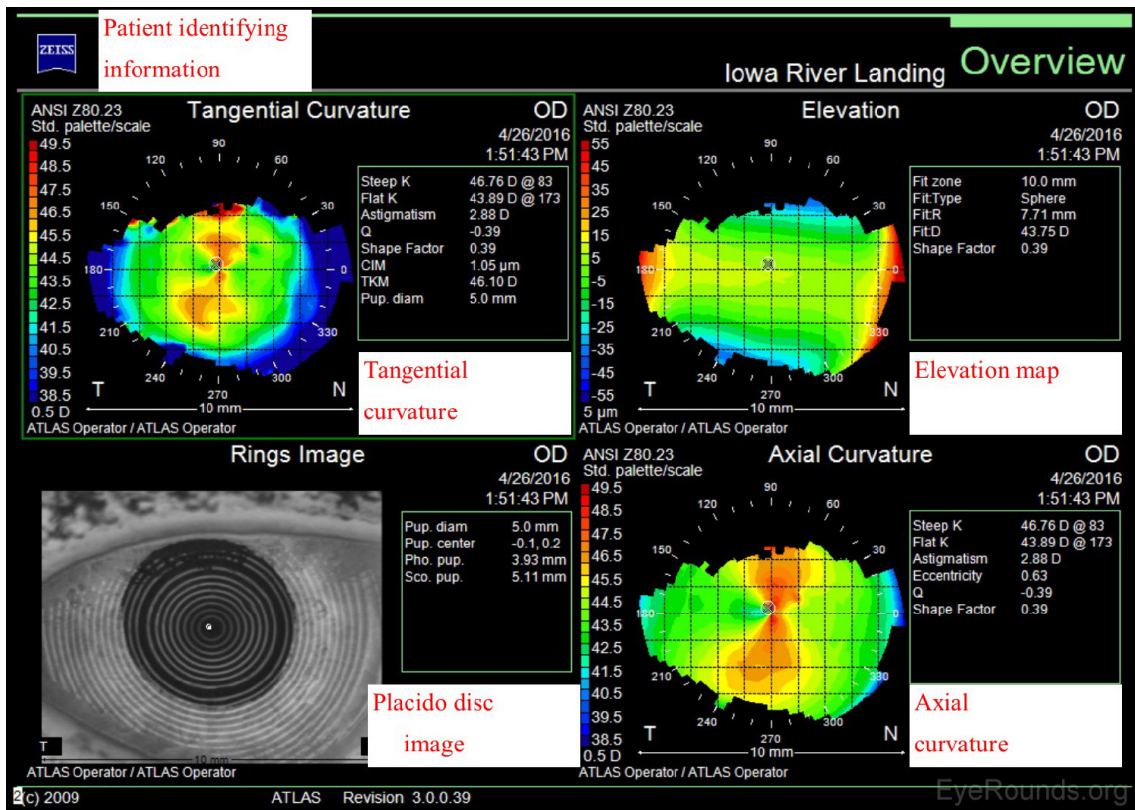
ZEISS

Patient identifying information

Iowa River Landing Overview

ANSI Z80.23
Std. palette/scale

Tangential Curvature

OD
4/26/2016
1:51:43 PM

49.5
48.5
47.5
46.5
45.5
44.5
43.5
42.5
41.5
40.5
39.5
38.5
0.5 D

90 60 30 0 330 300 270 240 210 180 150 120

| Steep K | 46.76 D @ 83 |
|---|---|
| Flat K | 43.89 D @ 173 |
| Astigmatism | 2.88 D |
| Q | -0.39 |
| Shape Factor | 0.39 |
| CIM | 1.05 µm |
| TKM | 46.10 D |
| Pup. diam | 5.0 mm |

T N
10 mm

Tangential curvature

ATLAS Operator / ATLAS Operator

ANSI Z80.23
Std. palette/scale

Elevation

OD
4/26/2016
1:51:43 PM

55
45
35
25
15
5
-5
-15
-25
-35
-45
-55
5 µm

90 60 30 0 330 300 270 240 210 180 150 120

| Fit zone | 10.0 mm |
|---|---|
| Fit:Type | Sphere |
| Fit:R | 7.71 mm |
| Fit:D | 43.75 D |
| Shape Factor | 0.39 |

T N
10 mm

Elevation map

ATLAS Operator / ATLAS Operator

Rings Image

OD
4/26/2016
1:51:43 PM

| Pup. diam | 5.0 mm |
|---|---|
| Pup. center | -0.1, 0.2 |
| Pho. pup. | 3.93 mm |
| Sco. pup. | 5.11 mm |

T
10 mm

Placido disc image

ATLAS Operator / ATLAS Operator

ANSI Z80.23
Std. palette/scale

Axial Curvature

OD
4/26/2016
1:51:43 PM

49.5
48.5
47.5
46.5
45.5
44.5
43.5
42.5
41.5
40.5
39.5
38.5
0.5 D

90 60 30 330 300 270 240 210 180 150 120

| Steep K | 46.76 D @ 83 |
|---|---|
| Flat K | 43.89 D @ 173 |
| Astigmatism | 2.88 D |
| Eccentricity | 0.63 |
| Q | -0.39 |
| Shape Factor | 0.39 |

T N
10 mm

Axial curvature

ATLAS Operator / ATLAS Operator

2(c) 2009 ATLAS Revision 3.0.0.39

EyeRounds.org